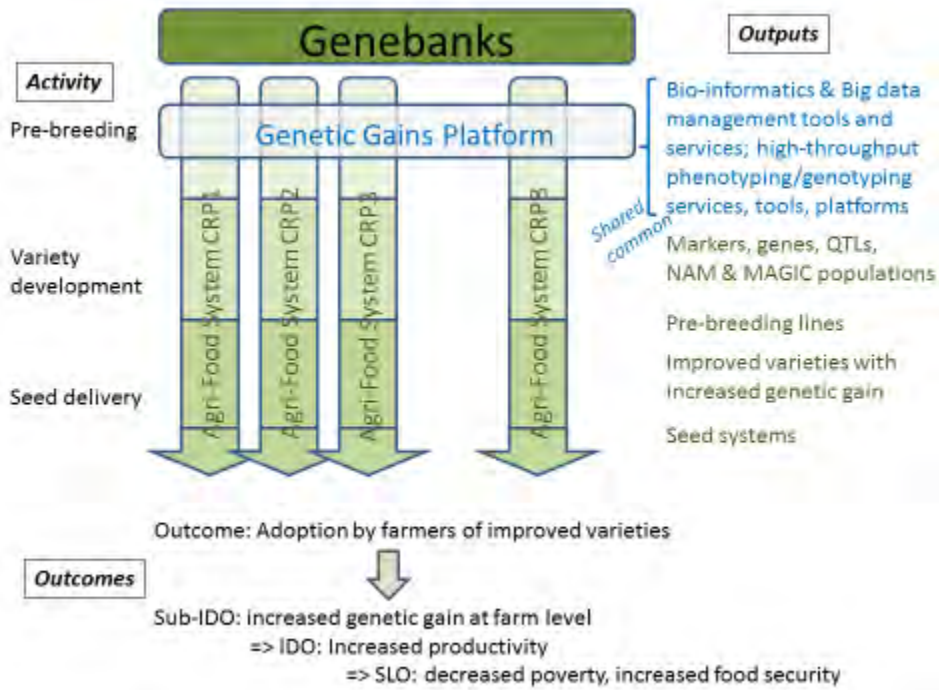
Genebanks

Outputs

Activity

Pre-breeding

Genetic Gains Platform

Bio-informatics & Big data management tools and services; high-throughput phenotyping/genotyping services, tools, platforms

Shared common

Variety development

Agri-Food System CRP1

Agri-Food System CRP2

Agri-Food System CRP3

Agri-Food System CRP8

Markers, genes, QTLs, NAM & MAGIC populations

Pre-breeding lines

Improved varieties with increased genetic gain

Seed delivery

Seed systems

Outcome: Adoption by farmers of improved varieties

Outcomes

Sub-IDO: increased genetic gain at farm level
=> IDO: Increased productivity
=> SLO: decreased poverty, increased food security